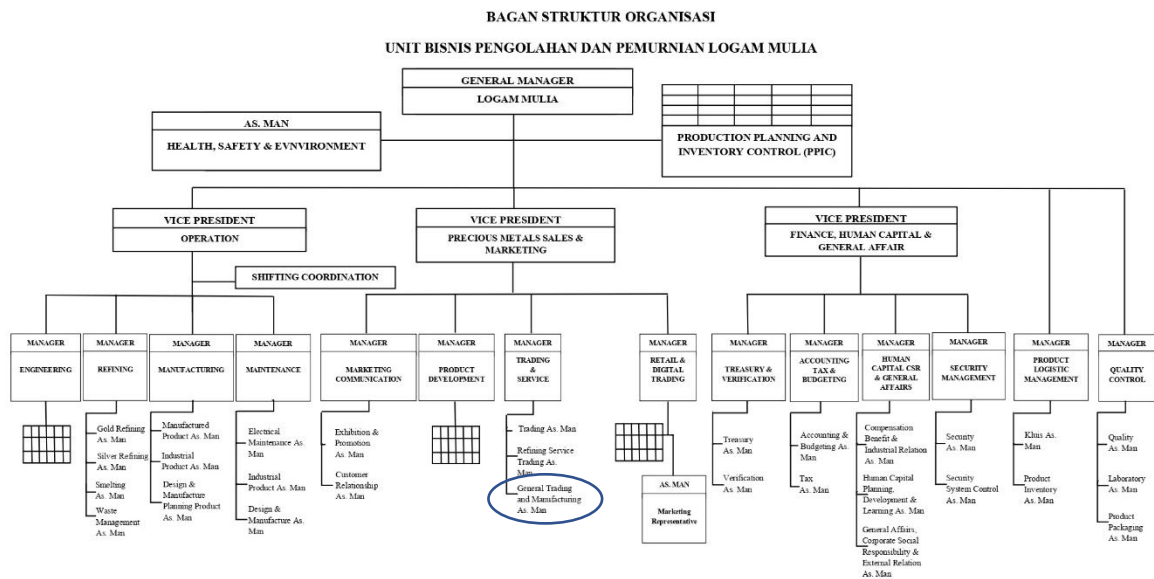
BAGAN STRUKTUR ORGANISASI

UNIT BISNIS PENGOLAHAN DAN PEMURNIAN LOGAM MULIA

GENERAL MANAGER
LOGAM MULIA

AS. MAN
HEALTH, SAFETY & EVNVIRONMENT

PRODUCTION PLANNING AND INVENTORY CONTROL (PPIC)

VICE PRESIDENT
OPERATION

SHIFTING COORDINATION

VICE PRESIDENT
PRECIOUS METALS SALES & MARKETING

VICE PRESIDENT
FINANCE, HUMAN CAPITAL & GENERAL AFFAIR

MANAGER
ENGINEERING

MANAGER
REFINING

Gold Refining As. Man
Silver Refining As. Man
Smelting As. Man
Waste Management As. Man

MANAGER
MANUFACTURING

Manufactured Product As. Man
Industrial Product As. Man
Design & Manufacture Planning Product As. Man

MANAGER
MAINTENANCE

Electrical Maintenance As. Man
Industrial Product As. Man
Design & Manufacture As. Man

MANAGER
MARKETING COMMUNICATION

Exhibition & Promotion As. Man
Customer Relationship As. Man

MANAGER
PRODUCT DEVELOPMENT

MANAGER
TRADING & SERVICE

Trading As. Man
Refining Service Trading As. Man
General Trading and Manufacturing As. Man

MANAGER
RETAIL & DIGITAL TRADING

AS. MAN
Marketing Representative

MANAGER
TREASURY & VERIFICATION

Treasury As. Man
Verification As. Man

MANAGER
ACCOUNTING TAX & BUDGETING

Accounting & Budgeting As. Man
Tax As. Man

MANAGER
HUMAN CAPITAL CSR & GENERAL AFFAIRS

Compensation Benefit & Industrial Relation As. Man
Human Capital Planning, Development & Learning As. Man
General Affairs, Corporate Social Responsibility & External Relation As. Man

MANAGER
SECURITY MANAGEMENT

Security As. Man
Security System Control As. Man

MANAGER
PRODUCT LOGISTIC MANAGEMENT

Khus As. Man
Product Inventory As. Man

MANAGER
QUALITY CONTROL

Quality As. Man
Laboratory As. Man
Product Packaging As. Man